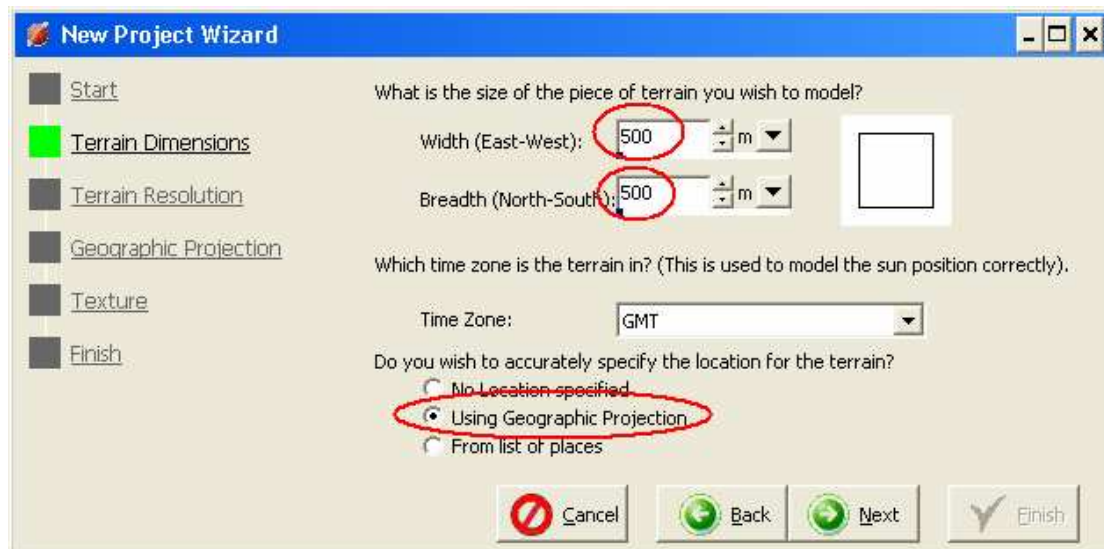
New Project Wizard

Start

Terrain Dimensions

Terrain Resolution

Geographic Projection

Texture

Finish

What is the size of the piece of terrain you wish to model?

Width (East-West): 500 m

Breadth (North-South): 500 m

Which time zone is the terrain in? (This is used to model the sun position correctly).

Time Zone: GMT

Do you wish to accurately specify the location for the terrain?

No Location specified

Using Geographic Projection

From list of places

Cancel

Back

Next

Finish